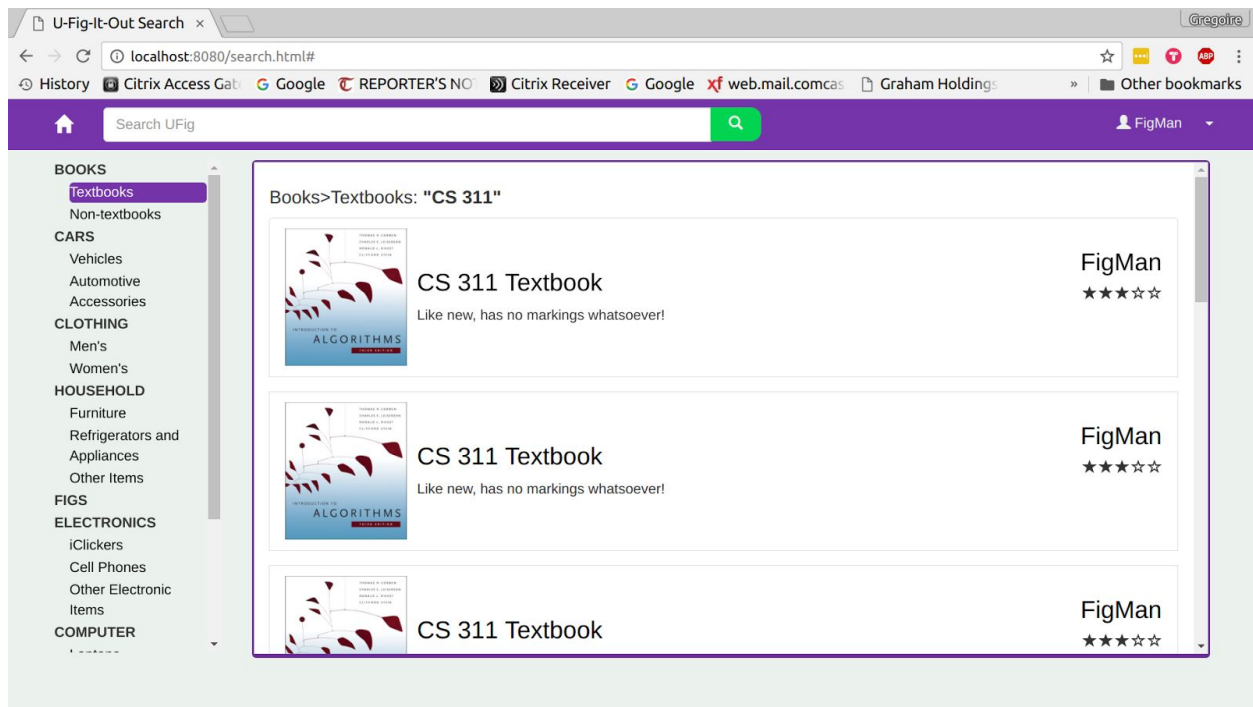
U-Fig-It-Out Search ×

Gregoire

localhost:8080/search.html#

History  Citrix Access Gat  Google  REPORTER'S NO  Citrix Receiver  Google  web.mail.comcas  Graham Holdings  »  Other bookmarks

Search UFig

FigMan

BOOKS
Textbooks
Non-textbooks
CARS
Vehicles
Automotive
Accessories
CLOTHING
Men's
Women's
HOUSEHOLD
Furniture
Refrigerators and Appliances
Other Items
FIGS
ELECTRONICS
iClickers
Cell Phones
Other Electronic Items
COMPUTER
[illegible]

Books>Textbooks: **"CS 311"**

INTRODUCTION TO ALGORITHMS THIRD EDITION

CS 311 Textbook

Like new, has no markings whatsoever!

FigMan
★★★☆☆

INTRODUCTION TO ALGORITHMS THIRD EDITION

CS 311 Textbook

Like new, has no markings whatsoever!

FigMan
★★★☆☆

CS 311 Textbook

FigMan
★★★☆☆